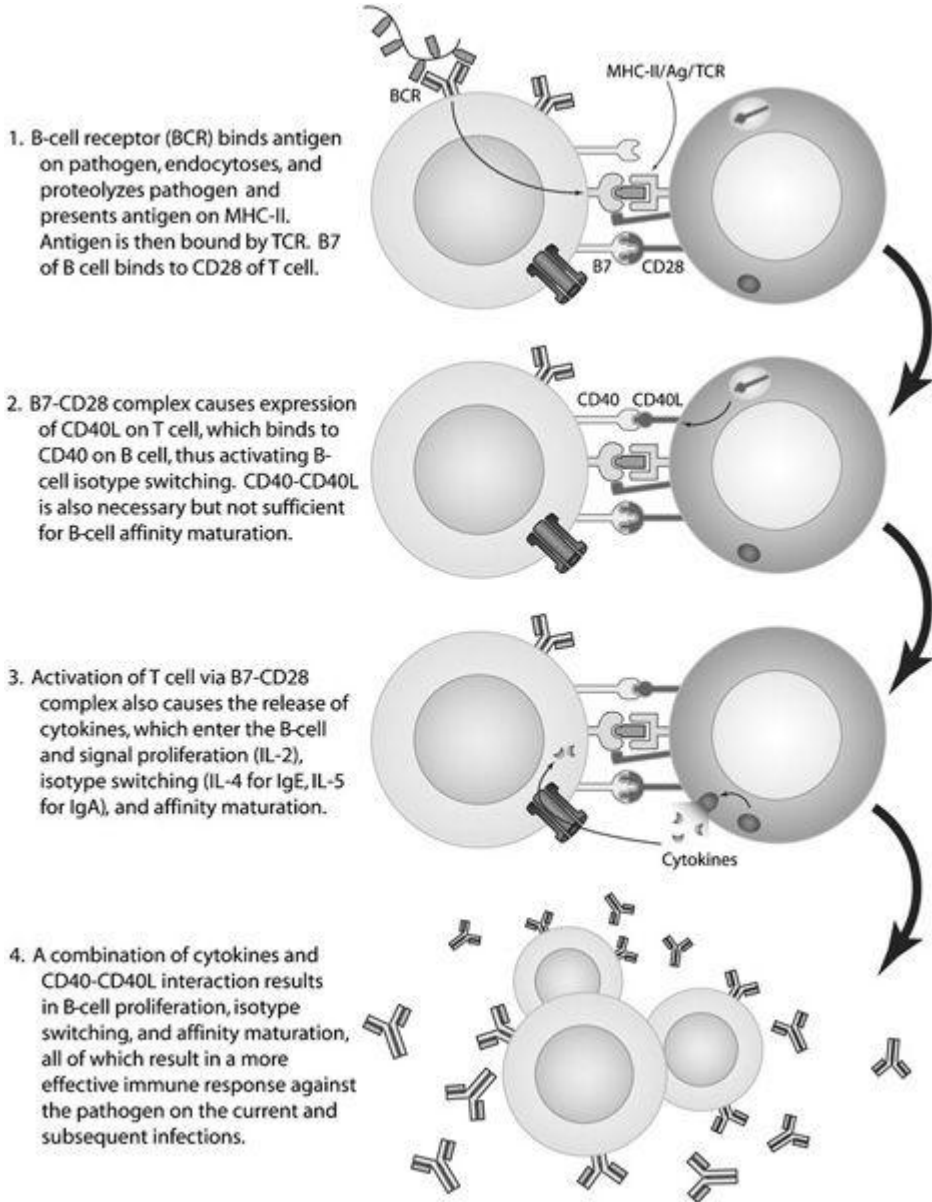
BCR

MHC-II/Ag/TCR

1. B-cell receptor (BCR) binds antigen on pathogen, endocytoses, and proteolyzes pathogen and presents antigen on MHC-II. Antigen is then bound by TCR. B7 of B cell binds to CD28 of T cell.

B7

CD28

2. B7-CD28 complex causes expression of CD40L on T cell, which binds to CD40 on B cell, thus activating B-cell isotype switching. CD40-CD40L is also necessary but not sufficient for B-cell affinity maturation.

CD40

CD40L

3. Activation of T cell via B7-CD28 complex also causes the release of cytokines, which enter the B-cell and signal proliferation (IL-2), isotype switching (IL-4 for IgE, IL-5 for IgA), and affinity maturation.

Cytokines

4. A combination of cytokines and CD40-CD40L interaction results in B-cell proliferation, isotype switching, and affinity maturation, all of which result in a more effective immune response against the pathogen on the current and subsequent infections.